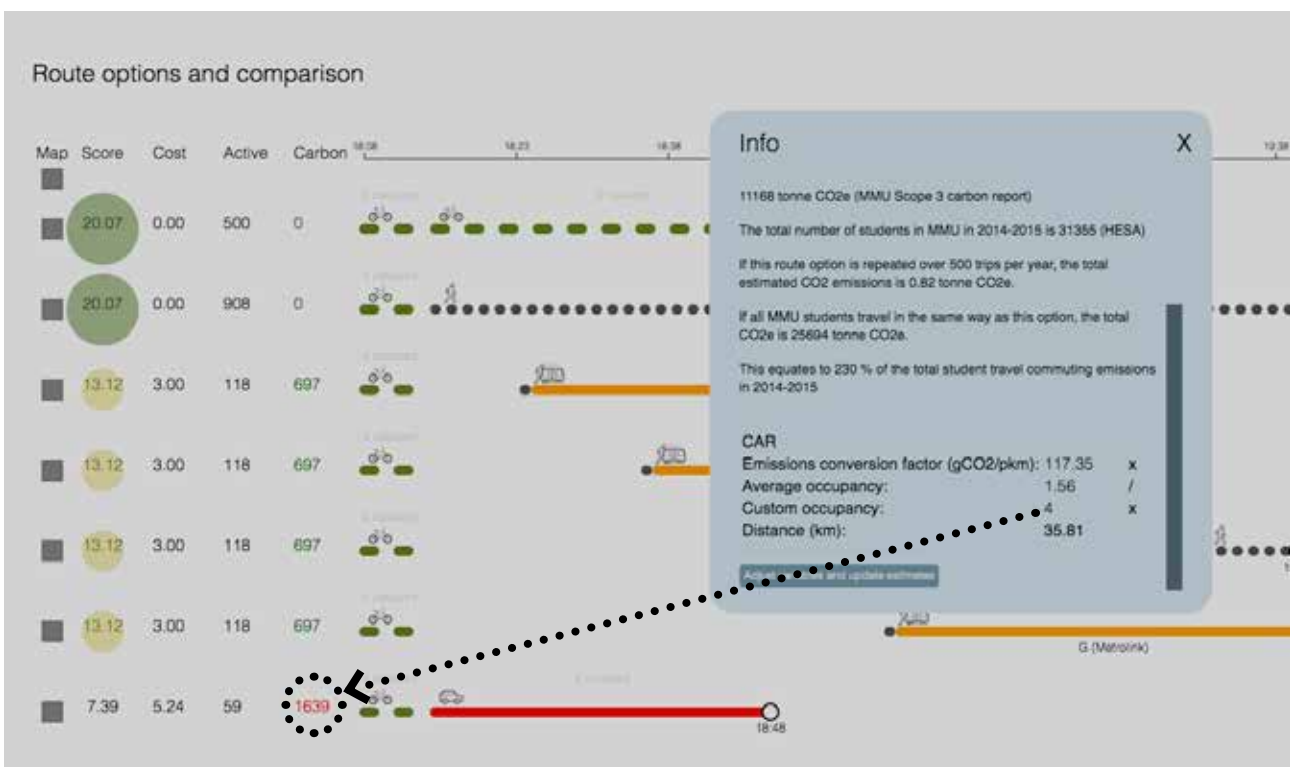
Route options and comparison

| Map | Score | Cost | Active | Carbon |
|---|---|---|---|---|
| | 20.07 | 0.00 | 500 | 0 |
| | 20.07 | 0.00 | 908 | 0 |
| | 13.12 | 3.00 | 118 | 697 |
| | 13.12 | 3.00 | 118 | 697 |
| | 13.12 | 3.00 | 118 | 697 |
| | 13.12 | 3.00 | 118 | 697 |
| | 7.39 | 5.24 | 59 | 1639 |

18:08 18:23 18:38 19:38

Info X

11168 tonne CO2e (MMU Scope 3 carbon report)

The total number of students in MMU in 2014-2015 is 31355 (HESA)

If this route option is repeated over 500 trips per year, the total estimated CO2 emissions is 0.82 tonne CO2e.

If all MMU students travel in the same way as this option, the total CO2e is 25694 tonne CO2e.

This equates to 230 % of the total student travel commuting emissions in 2014-2015

CAR
Emissions conversion factor (gCO2/pkm): 117.35 x
Average occupancy: 1.56 /
Custom occupancy: 4 x
Distance (km): 35.81

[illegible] and update estimates

G (Metrolink)

18:48